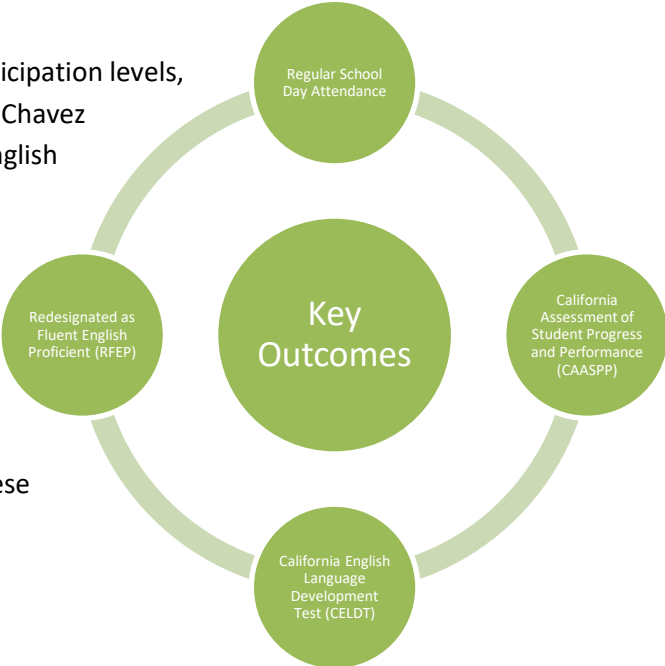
icipation levels,
Chavez
glish

ese

Regular School Day Attendance

Redesignated as Fluent English Proficient (RFEP)

Key Outcomes

California Assessment of Student Progress and Performance (CAASPP)

California English Language Development Test (CELDT)